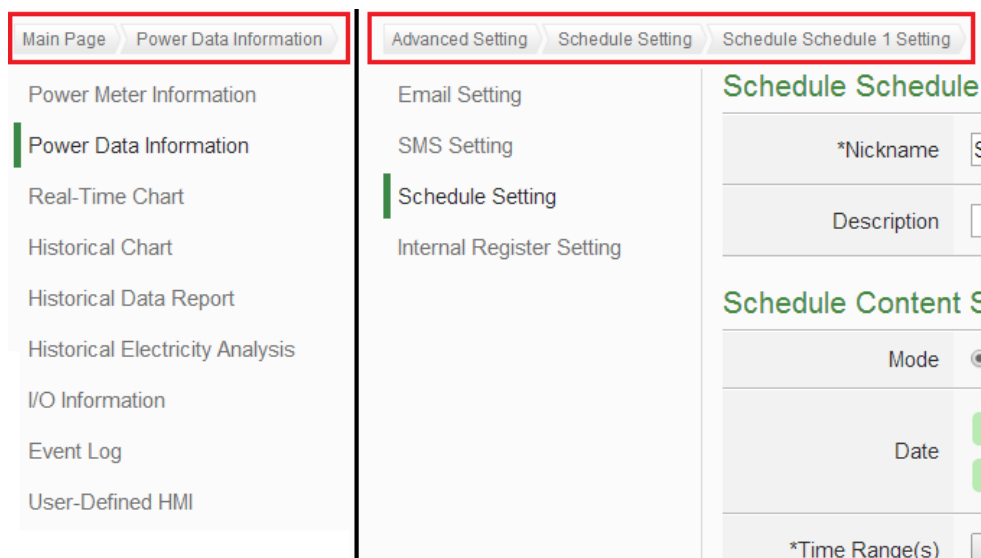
Main Page Power Data Information

Power Meter Information
Power Data Information
Real-Time Chart
Historical Chart
Historical Data Report
Historical Electricity Analysis
I/O Information
Event Log
User-Defined HMI

Advanced Setting Schedule Setting Schedule Schedule 1 Setting

Email Setting
SMS Setting
Schedule Setting
Internal Register Setting

Schedule Schedule

| *Nickname | S |
|---|---|
| Description | |

Schedule Content S

| Mode | |
|---|---|
| Date | |
| *Time Range(s) | |